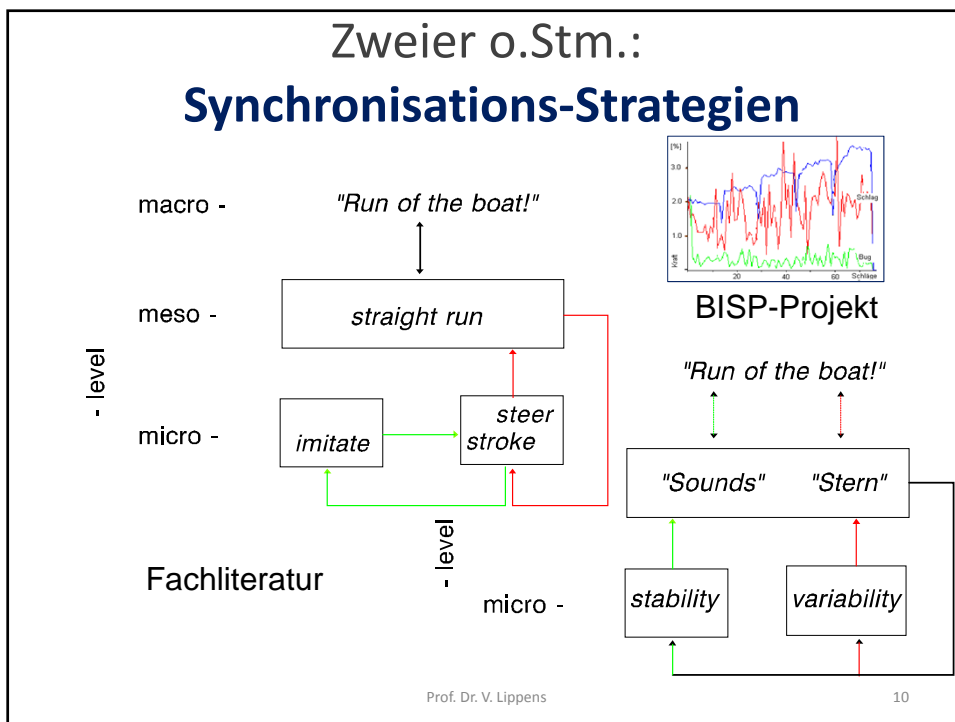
Zweier o.Stm.:

**Synchronisations-Strategien**

[%]
3.0
2.0
1.0
Kraft
Schlag
Bug
20
40
60
Schläge

BISP-Projekt

macro -

"Run of the boat!"

meso -

straight run

- level

micro -

imitate

steer stroke

"Run of the boat!"

"Sounds"

"Stern"

- level

Fachliteratur

micro -

stability

variability

Prof. Dr. V. Lippens

10